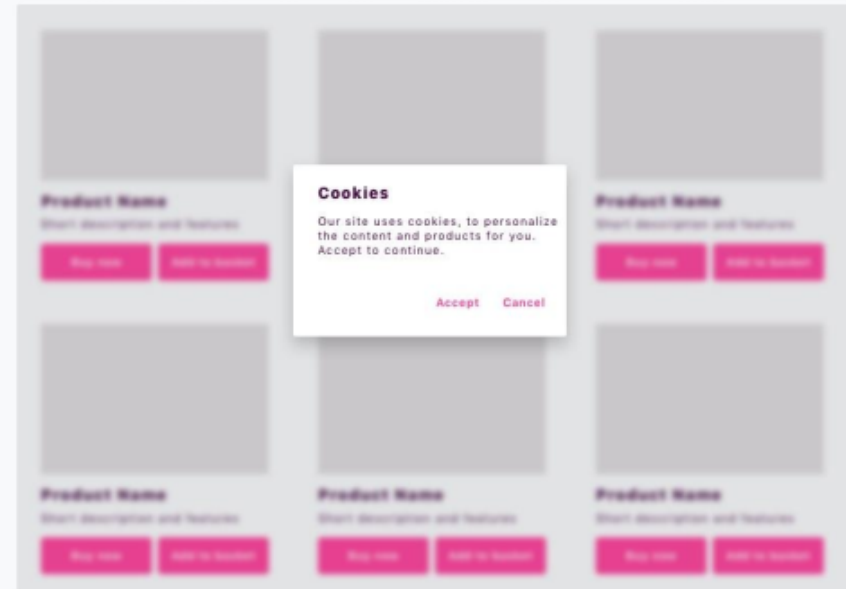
Product Name
Short description and features
Buy now
Add to basket

Cookies

Our site uses cookies, to personalize the content and products for you. Accept to continue.

Accept
Cancel

Product Name
Short description and features
Buy now
Add to basket

Product Name
Short description and features
Buy now
Add to basket

Product Name
Short description and features
Buy now
Add to basket

Product Name
Short description and features
Buy now
Add to basket